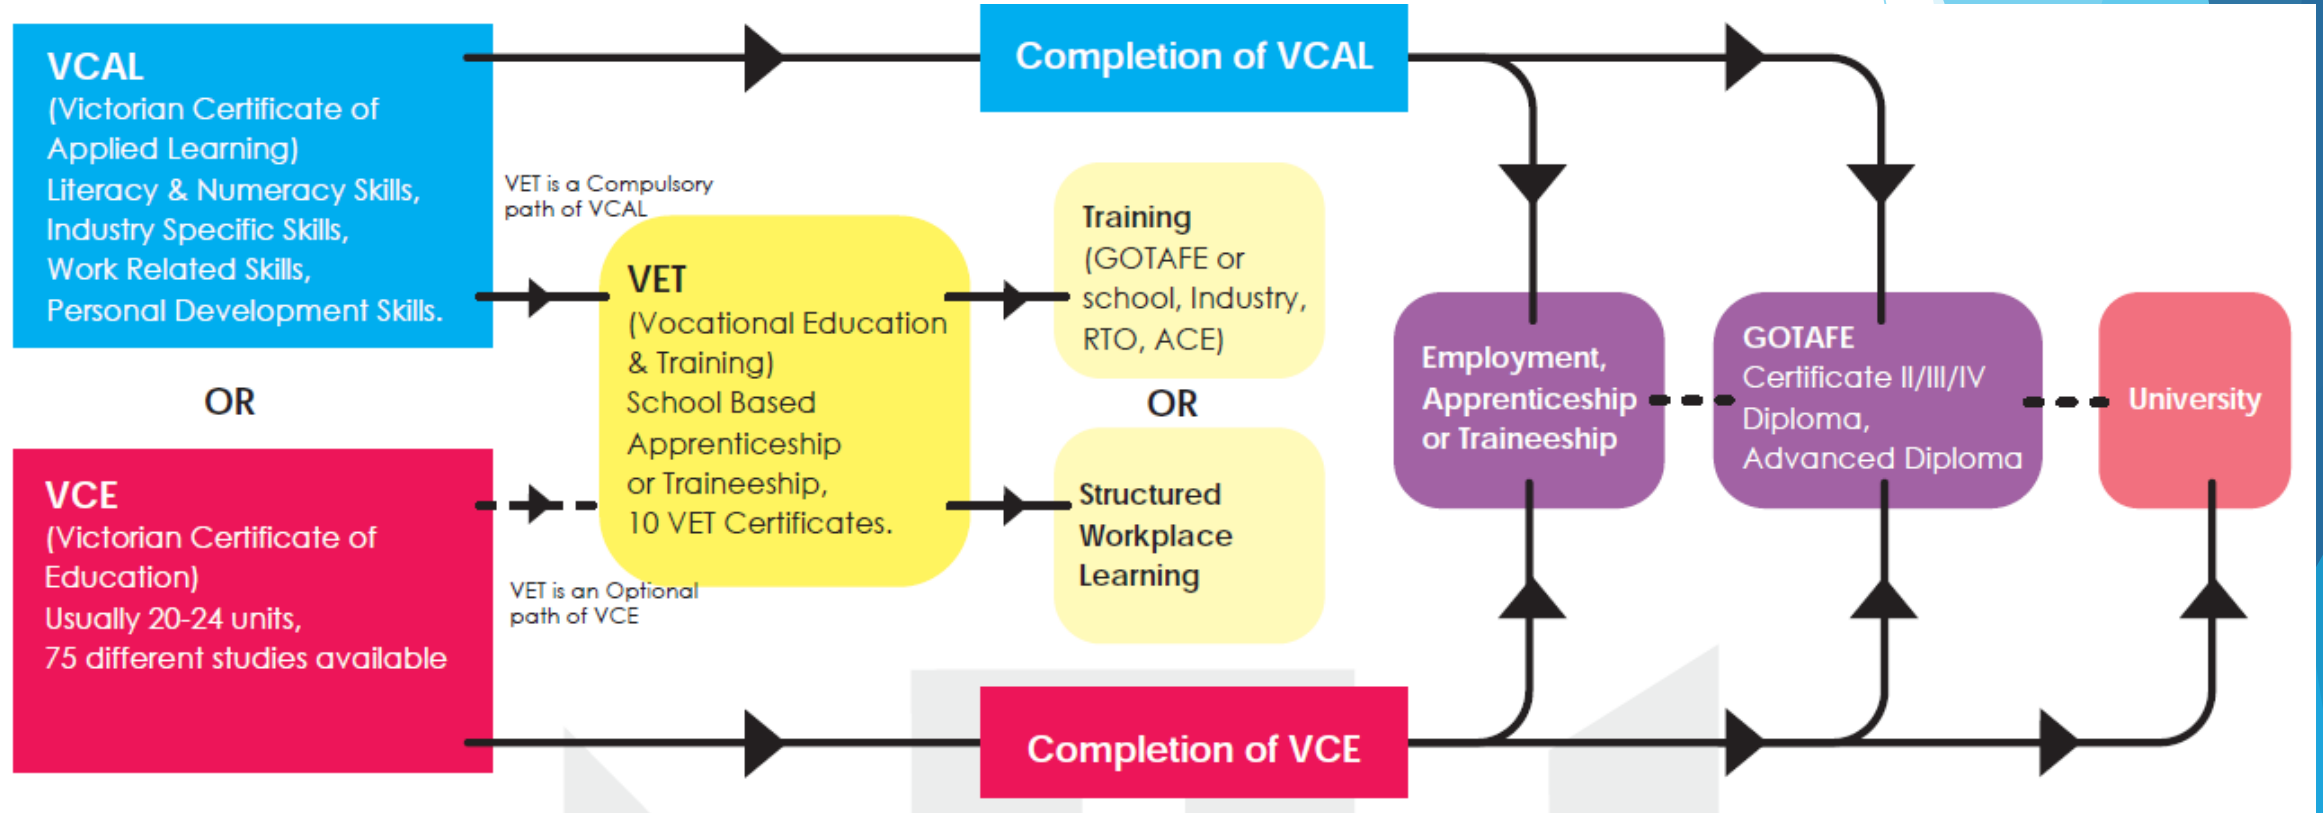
VCAL
(Victorian Certificate of Applied Learning)
Literacy & Numeracy Skills,
Industry Specific Skills,
Work Related Skills,
Personal Development Skills.

OR

VCE
(Victorian Certificate of Education)
Usually 20-24 units,
75 different studies available

Completion of VCAL

VET is a Compulsory path of VCAL

VET
(Vocational Education & Training)
School Based Apprenticeship or Traineeship,
10 VET Certificates.

VET is an Optional path of VCE

Training
(GOTAFE or school, Industry, RTO, ACE)

OR

Structured Workplace Learning

Employment, Apprenticeship or Traineeship

GOTAFE
Certificate II/III/IV
Diploma,
Advanced Diploma

University

Completion of VCE